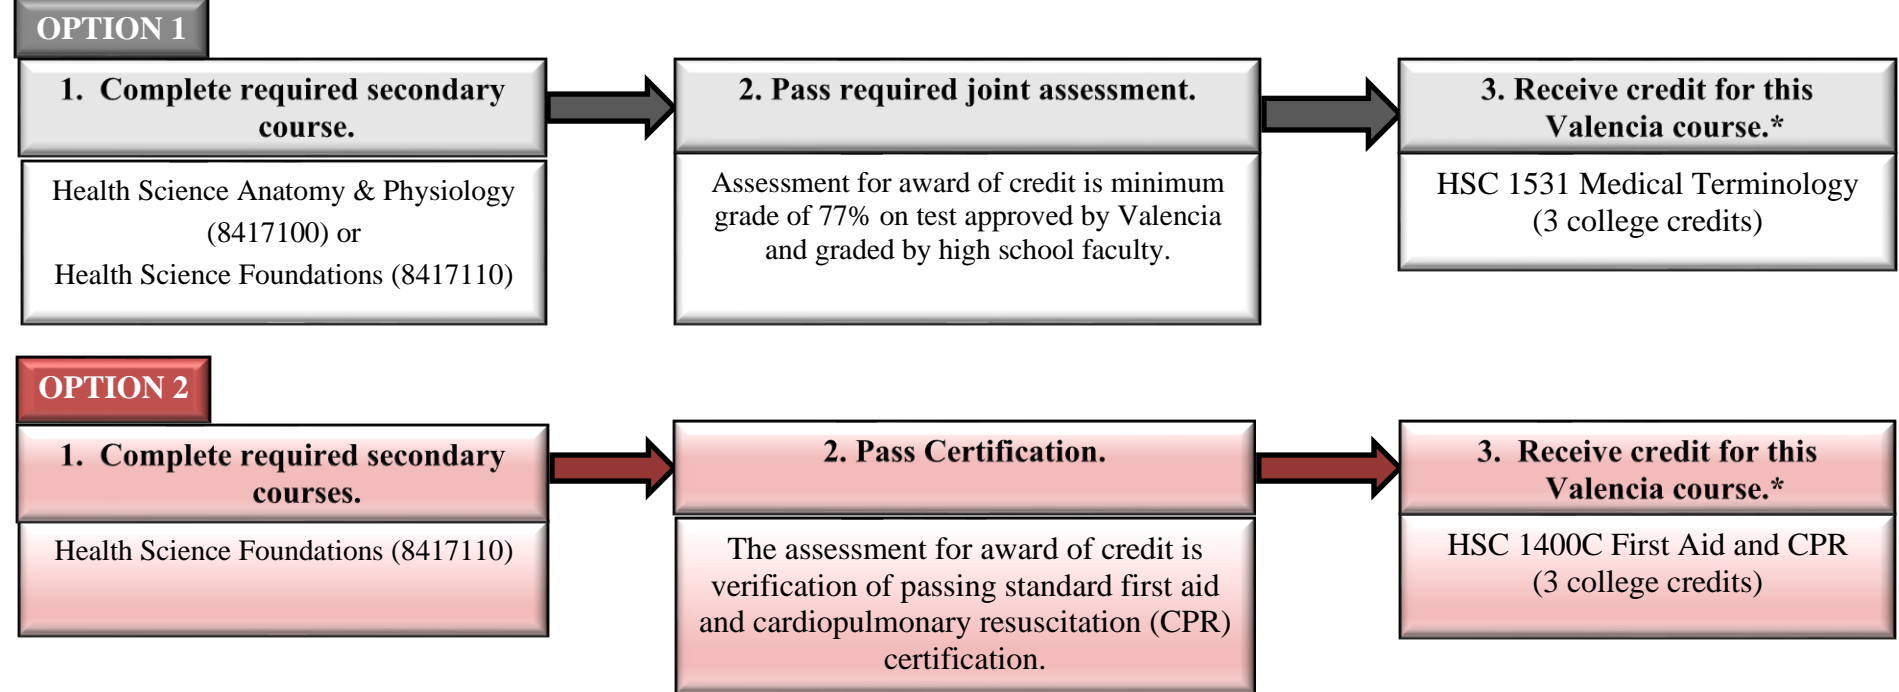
OPTION 1

1. Complete required secondary course.

Health Science Anatomy & Physiology (8417100) or

Health Science Foundations (8417110)

2. Pass required joint assessment.

Assessment for award of credit is minimum grade of 77% on test approved by Valencia and graded by high school faculty.

3. Receive credit for this Valencia course.*

HSC 1531 Medical Terminology (3 college credits)

OPTION 2

1. Complete required secondary courses.

Health Science Foundations (8417110)

2. Pass Certification.

The assessment for award of credit is verification of passing standard first aid and cardiopulmonary resuscitation (CPR) certification.

3. Receive credit for this Valencia course.*

HSC 1400C First Aid and CPR (3 college credits)